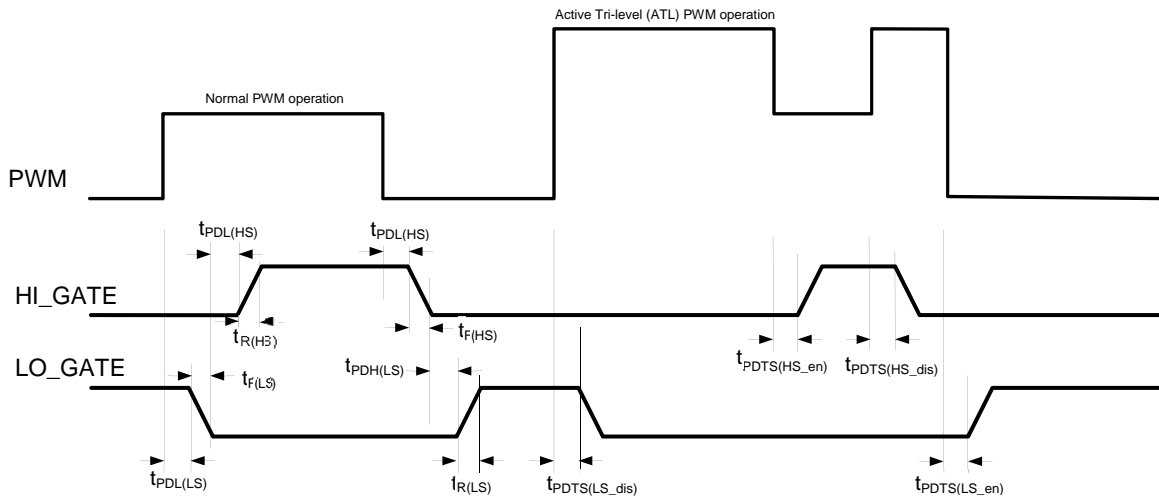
Active Tri-level (ATL) PWM operation

Normal PWM operation

PWM

$t_{PDL(HS)}$

$t_{PDL(HS)}$

HI_GATE

$t_{R(HS)}$

$t_{F(HS)}$

$t_{PDTS(HS\_en)}$

$t_{PDTS(HS\_dis)}$

LO_GATE

$t_{F(LS)}$

$t_{PDH(LS)}$

$t_{PDL(LS)}$

$t_{R(LS)}$

$t_{PDTS(LS\_dis)}$

$t_{PDTS(LS\_en)}$